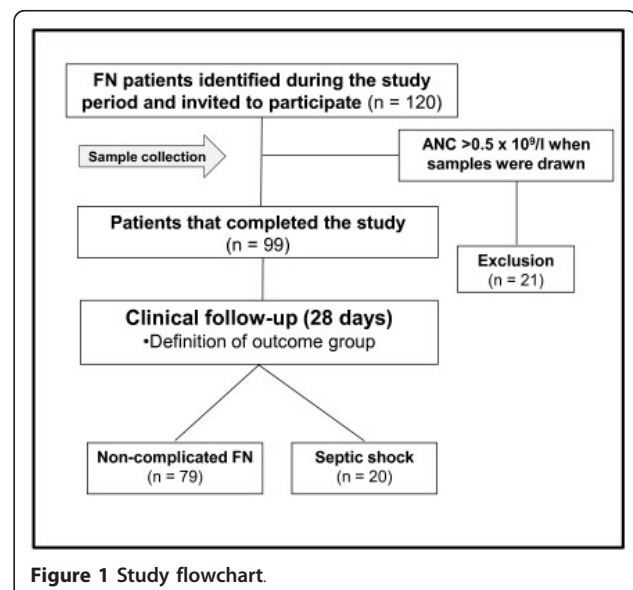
FN patients identified during the study period and invited to participate (n = 120)

Sample collection

ANC >0.5 x $10^9$/l when samples were drawn

Patients that completed the study (n = 99)

Exclusion (n = 21)

Clinical follow-up (28 days)
•Definition of outcome group

Non-complicated FN (n = 79)

Septic shock (n = 20)

Figure 1 Study flowchart.